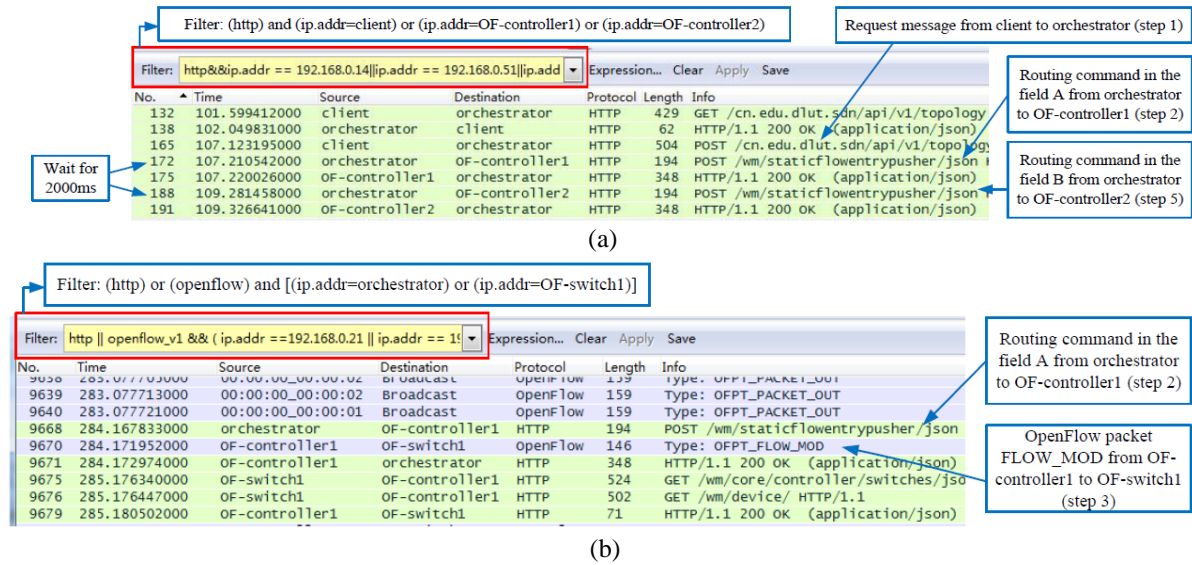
Filter: (http) and (ip.addr=client) or (ip.addr=OF-controller1) or (ip.addr=OF-controller2)

Request message from client to orchestrator (step 1)

Filter: http&&ip.addr == 192.168.0.14||ip.addr == 192.168.0.51||ip.add Expression... Clear Apply Save

Routing command in the field A from orchestrator to OF-controller1 (step 2)

| No. | Time | Source | Destination | Protocol | Length | Info |
|---|---|---|---|---|---|---|
| 132 | 101.599412000 | client | orchestrator | HTTP | 429 | GET /cn.edu.dlut.sdn/api/v1/topology |
| 138 | 102.049831000 | orchestrator | client | HTTP | 62 | HTTP/1.1 200 OK (application/json) |
| 165 | 107.123195000 | client | orchestrator | HTTP | 504 | POST /cn.edu.dlut.sdn/api/v1/topology |
| 172 | 107.210542000 | orchestrator | OF-controller1 | HTTP | 194 | POST /wm/staticflowentrypusher/json |
| 175 | 107.220026000 | OF-controller1 | orchestrator | HTTP | 348 | HTTP/1.1 200 OK (application/json) |
| 188 | 109.281458000 | orchestrator | OF-controller2 | HTTP | 194 | POST /wm/staticflowentrypusher/json |
| 191 | 109.326641000 | OF-controller2 | orchestrator | HTTP | 348 | HTTP/1.1 200 OK (application/json) |

Wait for 2000ms

Routing command in the field B from orchestrator to OF-controller2 (step 5)

(a)

Filter: (http) or (openflow) and [(ip.addr=orchestrator) or (ip.addr=OF-switch1)]

Filter: http || openflow_v1 && ( ip.addr ==192.168.0.21 || ip.addr == 1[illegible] Expression... Clear Apply Save

Routing command in the field A from orchestrator to OF-controller1 (step 2)

| No. | Time | Source | Destination | Protocol | Length | Info |
|---|---|---|---|---|---|---|
| 9638 | 283.077703000 | 00:00:00_00:00:02 | Broadcast | OpenFlow | 159 | Type: OFPT_PACKET_OUT |
| 9639 | 283.077713000 | 00:00:00_00:00:02 | Broadcast | OpenFlow | 159 | Type: OFPT_PACKET_OUT |
| 9640 | 283.077721000 | 00:00:00_00:00:01 | Broadcast | OpenFlow | 159 | Type: OFPT_PACKET_OUT |
| 9668 | 284.167833000 | orchestrator | OF-controller1 | HTTP | 194 | POST /wm/staticflowentrypusher/json |
| 9670 | 284.171952000 | OF-controller1 | OF-switch1 | OpenFlow | 146 | Type: OFPT_FLOW_MOD |
| 9671 | 284.172974000 | OF-controller1 | orchestrator | HTTP | 348 | HTTP/1.1 200 OK (application/json) |
| 9675 | 285.176340000 | OF-switch1 | OF-controller1 | HTTP | 524 | GET /wm/core/controller/switches/jso |
| 9676 | 285.176447000 | OF-switch1 | OF-controller1 | HTTP | 502 | GET /wm/device/ HTTP/1.1 |
| 9679 | 285.180502000 | OF-controller1 | OF-switch1 | HTTP | 71 | HTTP/1.1 200 OK (application/json) |

OpenFlow packet FLOW_MOD from OF-controller1 to OF-switch1 (step 3)

(b)